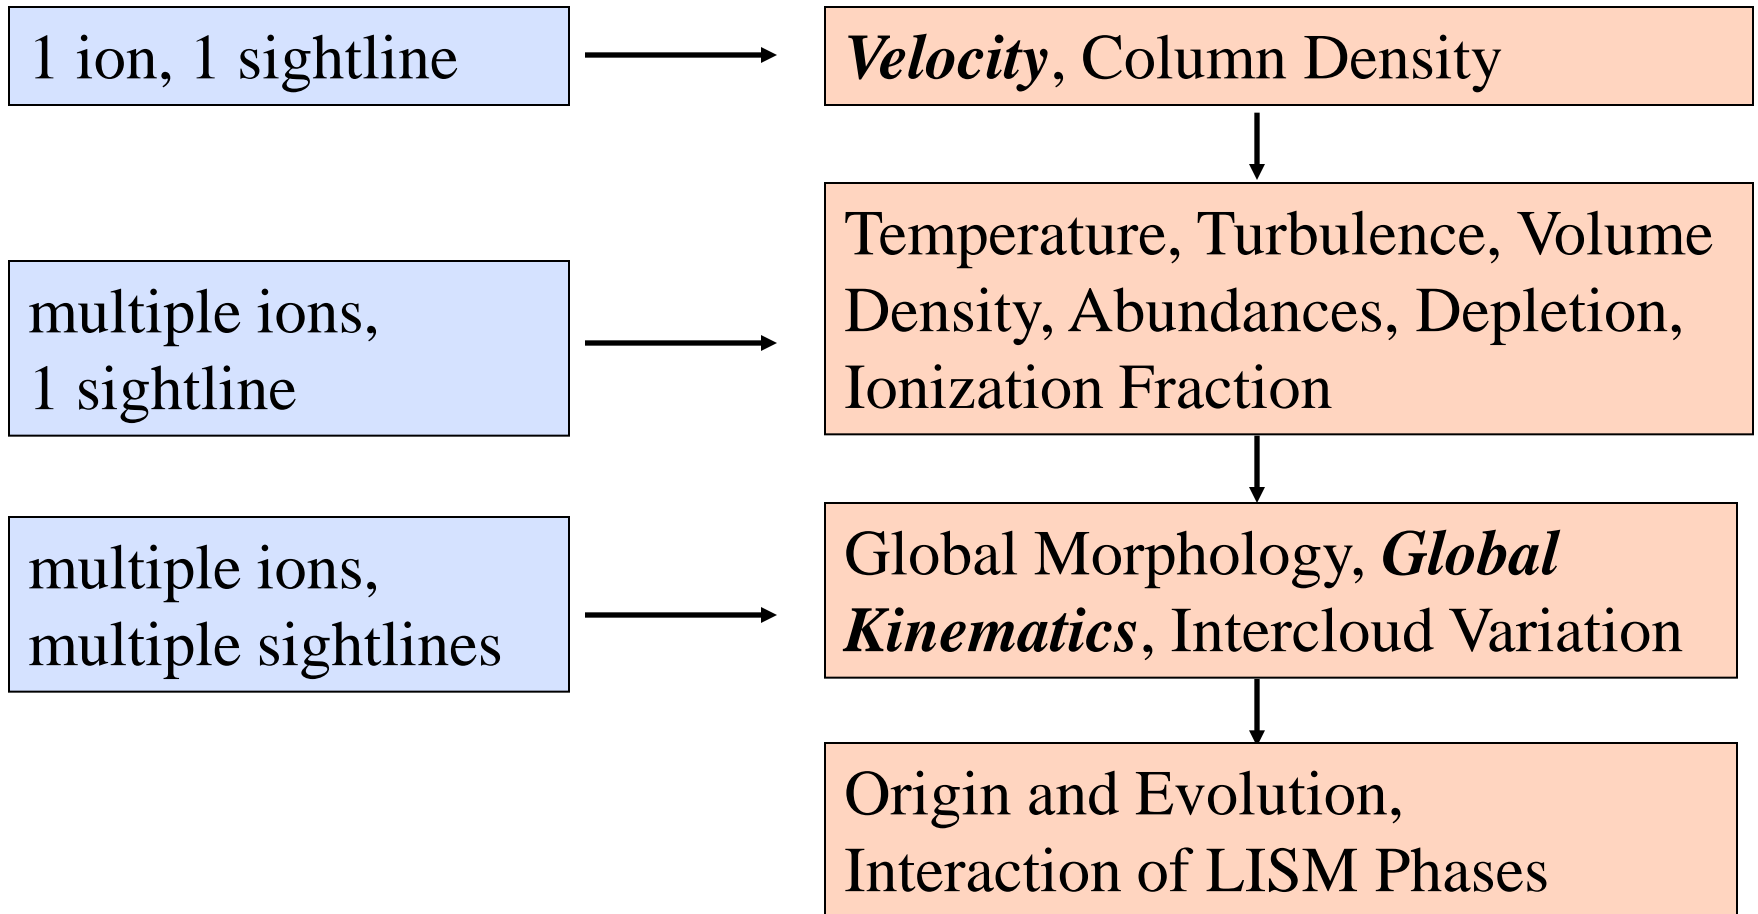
1 ion, 1 sightline

Velocity, Column Density

multiple ions, 1 sightline

Temperature, Turbulence, Volume Density, Abundances, Depletion, Ionization Fraction

multiple ions, multiple sightlines

Global Morphology, Global Kinematics, Intercloud Variation

Origin and Evolution, Interaction of LISM Phases